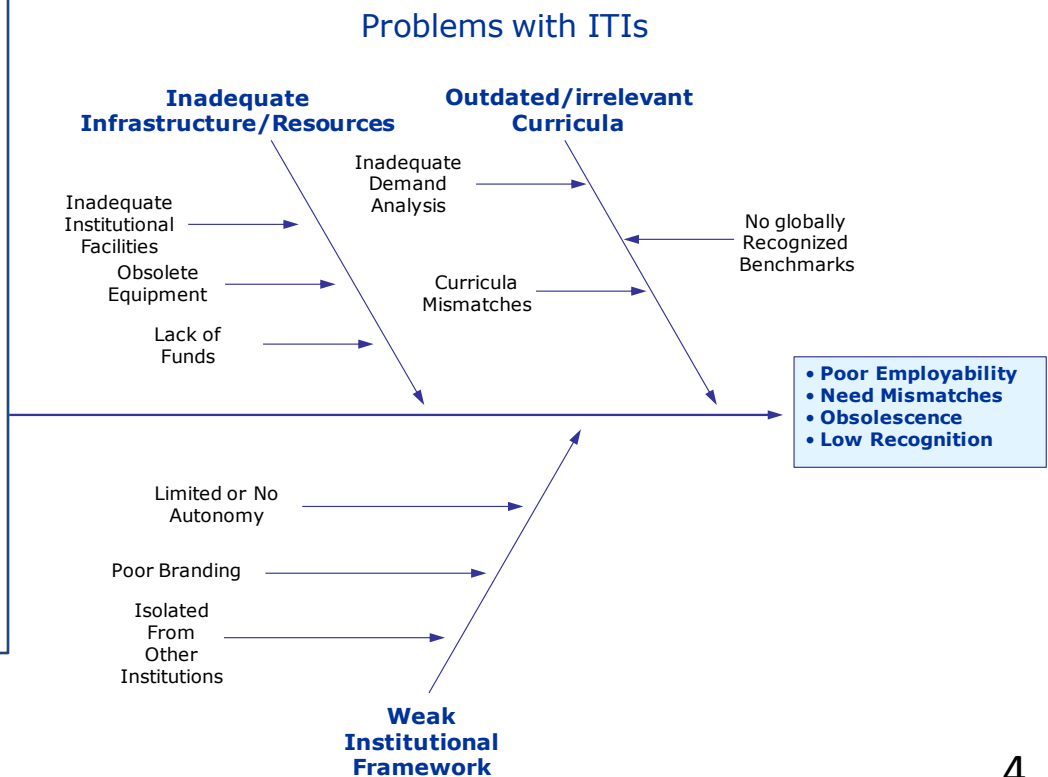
Problems with ITIs

Inadequate Infrastructure/Resources

Outdated/irrelevant Curricula

Inadequate Institutional Facilities

Obsolete Equipment

Lack of Funds

Inadequate Demand Analysis

No globally Recognized Benchmarks

Curricula Mismatches

• Poor Employability
• Need Mismatches
• Obsolescence
• Low Recognition

Limited or No Autonomy

Poor Branding

Isolated From Other Institutions

Weak Institutional Framework

4